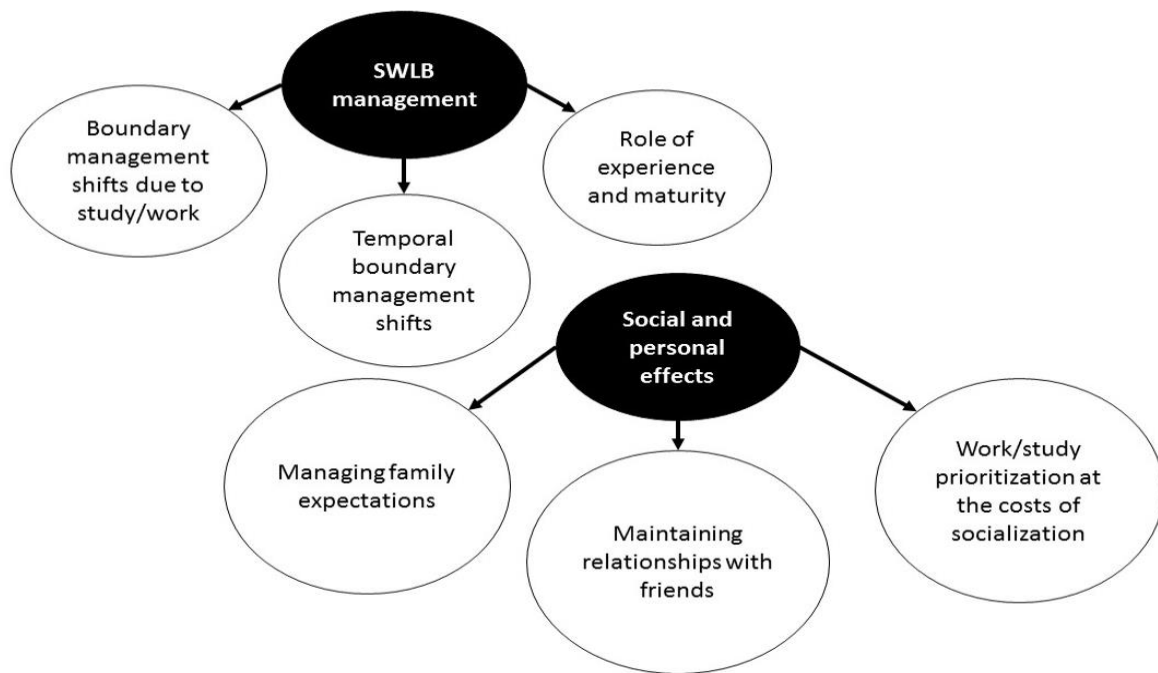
SWLB management

Boundary management shifts due to study/work

Temporal boundary management shifts

Role of experience and maturity

Social and personal effects

Managing family expectations

Maintaining relationships with friends

Work/study prioritization at the costs of socialization